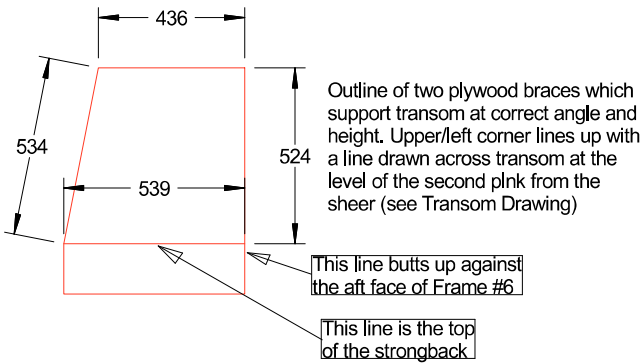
436

534

524

539

Outline of two plywood braces which support transom at correct angle and height. Upper/left corner lines up with a line drawn across transom at the level of the second plnk from the sheer (see Transom Drawing)

This line butts up against the aft face of Frame #6

This line is the top of the strongback